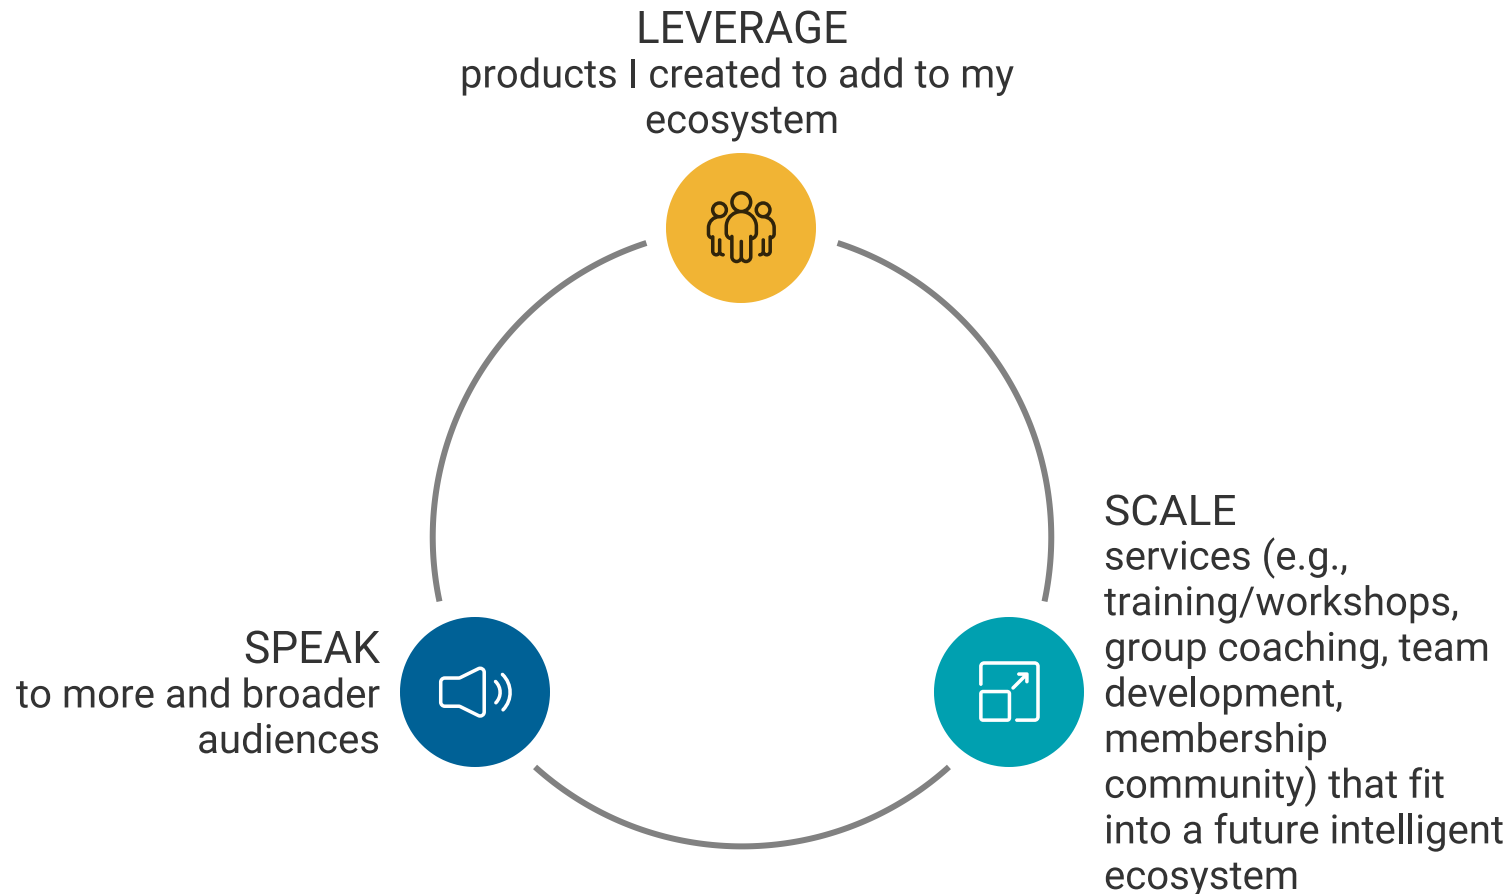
LEVERAGE
products I created to add to my ecosystem

SCALE
services (e.g., training/workshops, group coaching, team development, membership community) that fit into a future intelligent ecosystem

SPEAK
to more and broader audiences